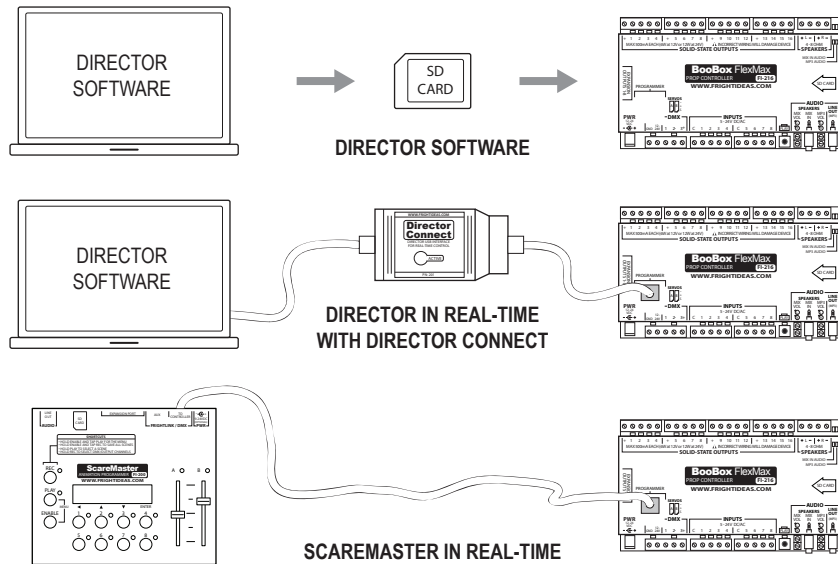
DIRECTOR SOFTWARE

SD CARD

DIRECTOR SOFTWARE

BooBox FlexMax
PROP CONTROLLER FI-216
WWW.FRIGHTIDEAS.COM

SOLID-STATE OUTPUTS
SPEAKERS
INPUTS
AUDIO
DMX
PWR
PROGRAMMER
SD CARD

DIRECTOR SOFTWARE

Director Connect
FN-201

DIRECTOR IN REAL-TIME WITH DIRECTOR CONNECT

BooBox FlexMax
PROP CONTROLLER FI-216
WWW.FRIGHTIDEAS.COM

ScareMaster
ANIMATION PROGRAMMER FI-200
WWW.FRIGHTIDEAS.COM

REC
PLAY
ENABLE
ENTER
A
B
1 2 3 4 5 6 7 8
SD CARD
AUDIO
FRIGHTLINK / DMX

BooBox FlexMax
PROP CONTROLLER FI-216
WWW.FRIGHTIDEAS.COM

SCAREMASTER IN REAL-TIME